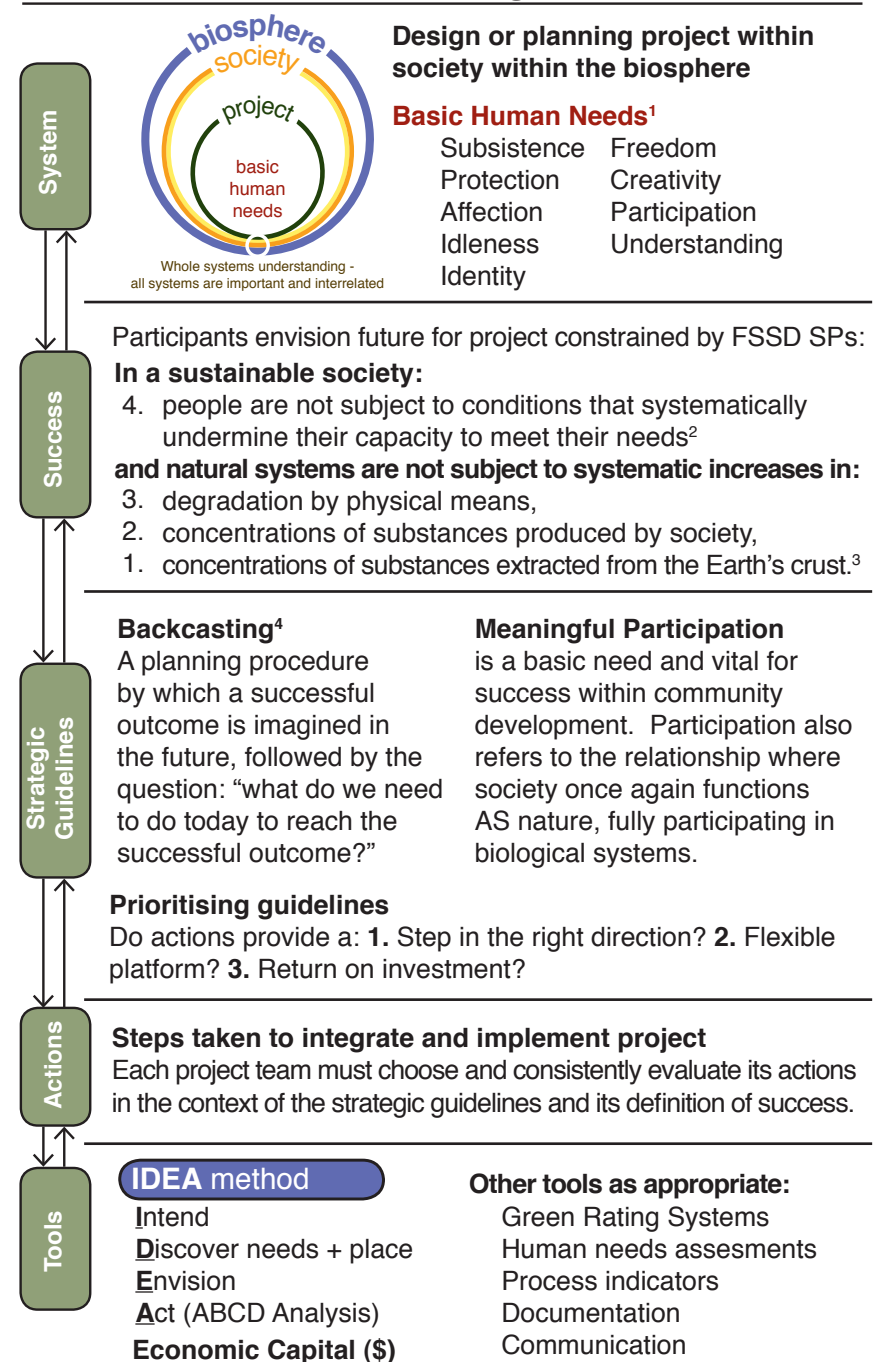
System

biosphere
society
project
basic human needs

Whole systems understanding - all systems are important and interrelated

**Design or planning project within society within the biosphere**

**Basic Human Needs$^1$**

Subsistence
Protection
Affection
Idleness
Identity

Freedom
Creativity
Participation
Understanding

Success

Participants envision future for project constrained by FSSD SPs:

**In a sustainable society:**

4. people are not subject to conditions that systematically undermine their capacity to meet their needs$^2$

**and natural systems are not subject to systematic increases in:**

3. degradation by physical means,
2. concentrations of substances produced by society,
1. concentrations of substances extracted from the Earth's crust.$^3$

Strategic Guidelines

**Backcasting$^4$**
A planning procedure by which a successful outcome is imagined in the future, followed by the question: "what do we need to do today to reach the successful outcome?"

**Meaningful Participation**
is a basic need and vital for success within community development. Participation also refers to the relationship where society once again functions AS nature, fully participating in biological systems.

**Prioritising guidelines**
Do actions provide a: **1.** Step in the right direction? **2.** Flexible platform? **3.** Return on investment?

Actions

**Steps taken to integrate and implement project**
Each project team must choose and consistently evaluate its actions in the context of the strategic guidelines and its definition of success.

Tools

**IDEA** method
**I**ntend
**D**iscover needs + place
**E**nvision
**A**ct (ABCD Analysis)
**Economic Capital ($)**

**Other tools as appropriate:**
Green Rating Systems
Human needs assesments
Process indicators
Documentation
Communication